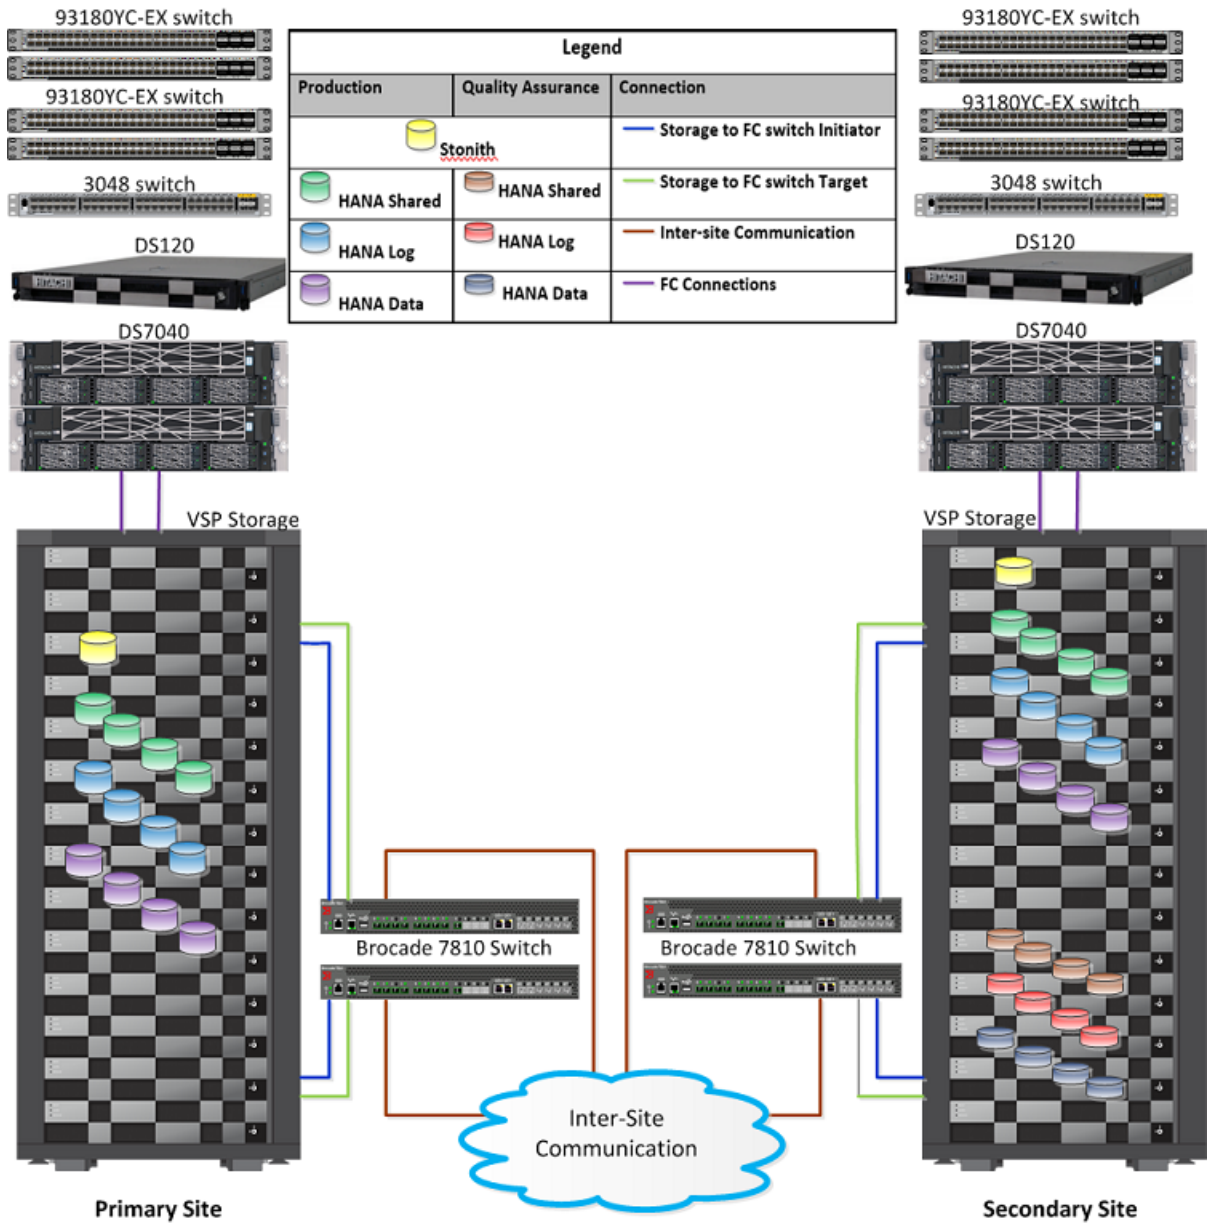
93180YC-EX switch

93180YC-EX switch

3048 switch

DS120

DS7040

| Legend | | |
|---|---|---|
| Production | Quality Assurance | Connection |
| Stonith | | Storage to FC switch Initiator |
| HANA Shared | HANA Shared | Storage to FC switch Target |
| HANA Log | HANA Log | Inter-site Communication |
| HANA Data | HANA Data | FC Connections |

93180YC-EX switch

93180YC-EX switch

3048 switch

DS120

DS7040

VSP Storage

VSP Storage

Brocade 7810 Switch

Brocade 7810 Switch

Inter-Site Communication

Primary Site

Secondary Site